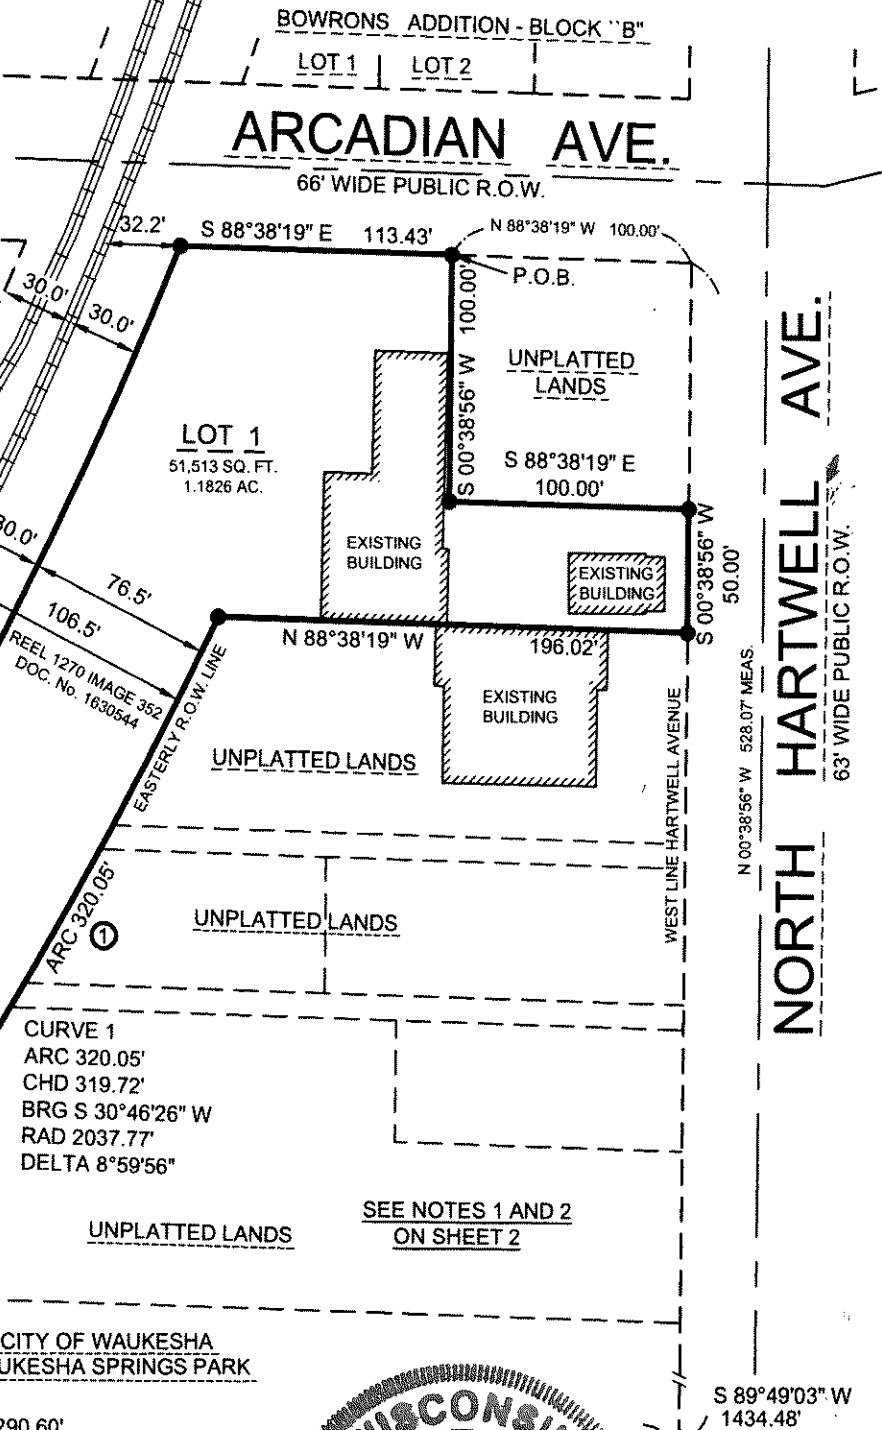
BOWRONS ADDITION - BLOCK "B"

LOT 1 | LOT 2

ARCADIAN AVE.

66' WIDE PUBLIC R.O.W.

32.2'

S 88°38'19" E 113.43'

N 88°38'19" W 100.00'

P.O.B.

30.0'

30.0'

S 00°38'56" W 100.00'

UNPLATTED LANDS

LOT 1
51,513 SQ. FT.
1.1826 AC.

S 88°38'19" E
100.00'

30.0'

EXISTING BUILDING

EXISTING BUILDING

S 00°38'56" W
50.00'

76.5'

106.5'

REEL 1270 IMAGE 352
DOC. No. 1630544

EASTERLY R.O.W. LINE

N 88°38'19" W

196.02'

EXISTING BUILDING

UNPLATTED LANDS

WEST LINE HARTWELL AVENUE

N 00°38'56" W 528.07' MEAS.

NORTH HARTWELL AVE.

63' WIDE PUBLIC R.O.W.

ARC 320.05'

①

UNPLATTED LANDS

CURVE 1
ARC 320.05'
CHD 319.72'
BRG S 30°46'26" W
RAD 2037.77'
DELTA 8°59'56"

UNPLATTED LANDS

SEE NOTES 1 AND 2 ON SHEET 2

CITY OF WAUKESHA
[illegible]UKESHA SPRINGS PARK

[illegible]290.60'

S 89°49'03" W
1434.48'

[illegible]SCONS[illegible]